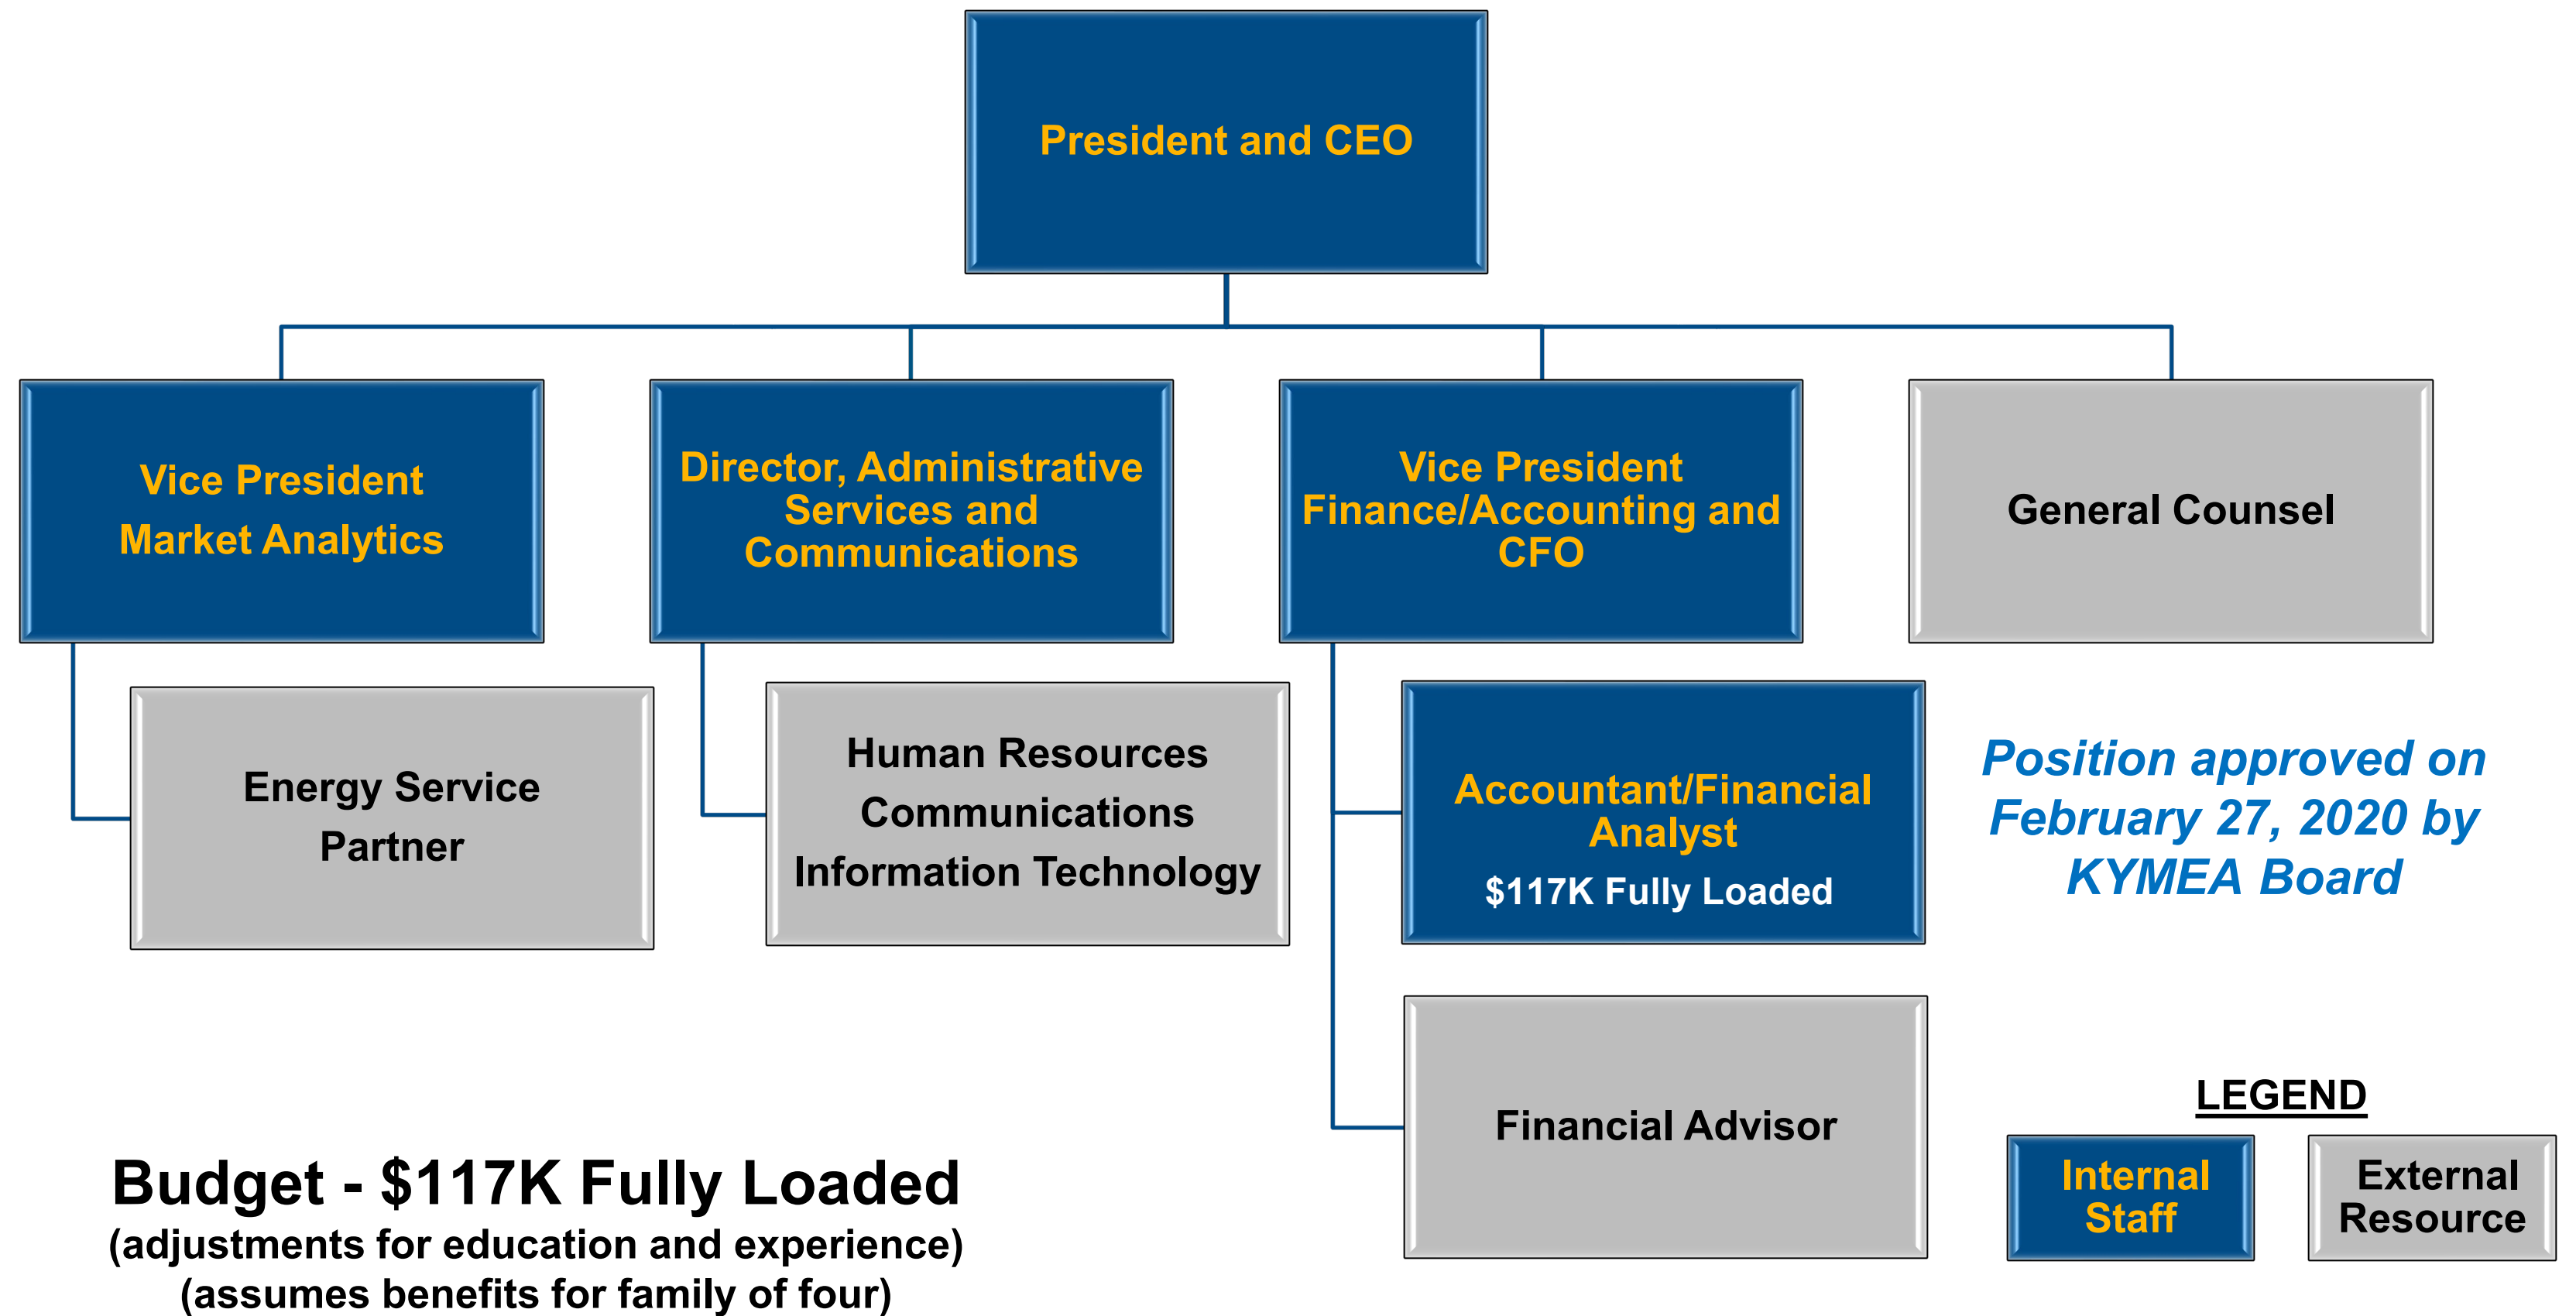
President and CEO

Vice President
Market Analytics

Director, Administrative Services and Communications

Vice President Finance/Accounting and CFO

General Counsel

Energy Service Partner

Human Resources
Communications
Information Technology

Accountant/Financial Analyst
$117K Fully Loaded

Position approved on February 27, 2020 by KYMEA Board

Financial Advisor

LEGEND

Internal Staff

External Resource

Budget - $117K Fully Loaded
(adjustments for education and experience)
(assumes benefits for family of four)